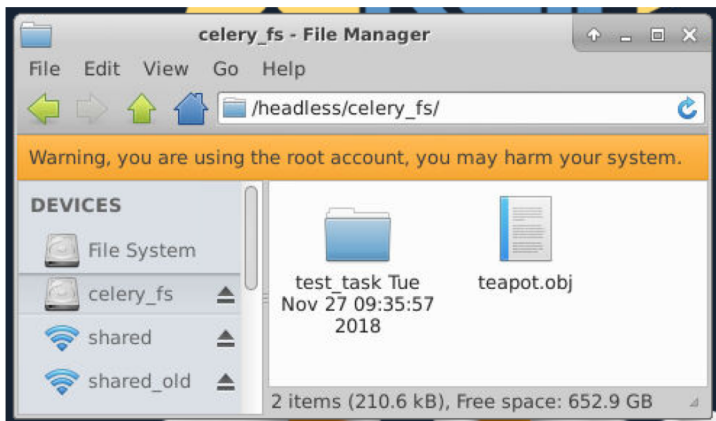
celery_fs - File Manager

File Edit View Go Help

/headless/celery_fs/

Warning, you are using the root account, you may harm your system.

DEVICES

File System

celery_fs

shared

shared_old

test_task Tue Nov 27 09:35:57 2018

teapot.obj

2 items (210.6 kB), Free space: 652.9 GB